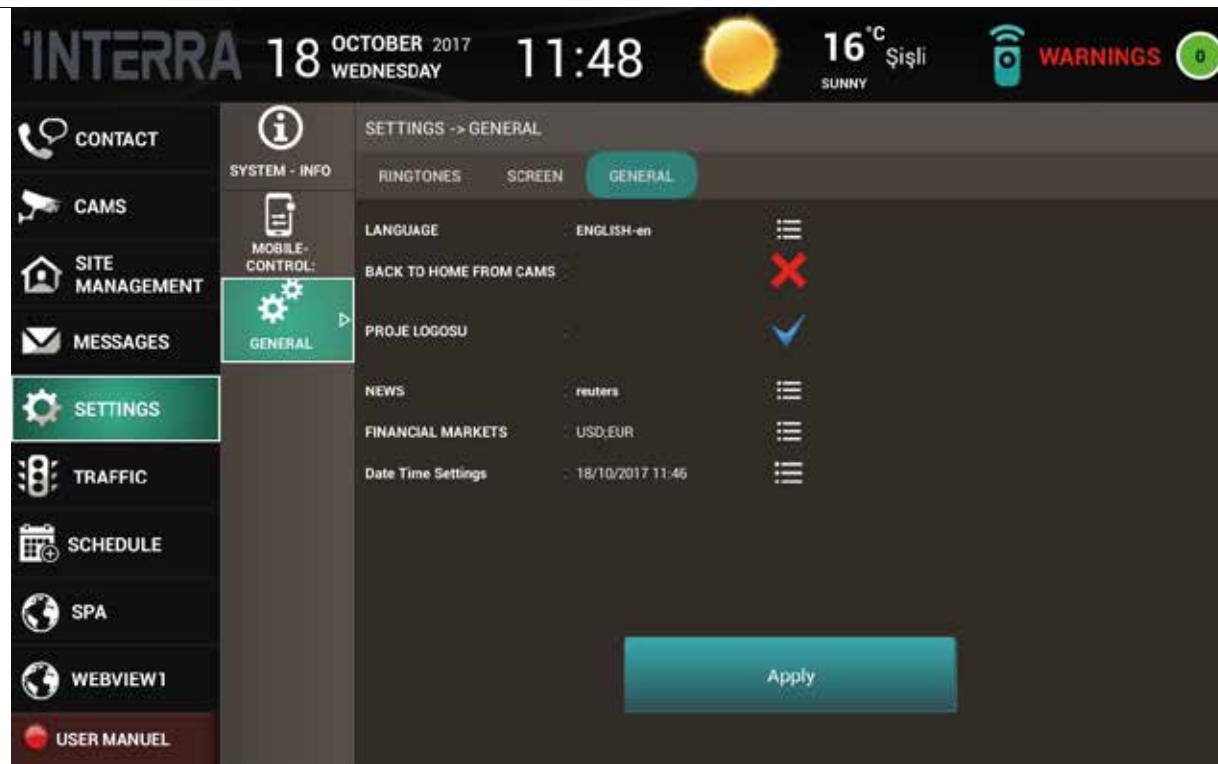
INTERRA 18 OCTOBER 2017 WEDNESDAY 11:48 16 °C Şişli SUNNY WARNINGS 0

CONTACT
CAMS
SITE MANAGEMENT
MESSAGES
SETTINGS
TRAFFIC
SCHEDULE
SPA
WEBVIEW1
USER MANUEL

SYSTEM - INFO
MOBILE-CONTROL:
GENERAL

SETTINGS -> GENERAL

RINGTONES SCREEN GENERAL

| | |
|---|---|
| LANGUAGE | ENGLISH-en |
| BACK TO HOME FROM CAMS | |
| PROJE LOGOSU | |
| NEWS | reuters |
| FINANCIAL MARKETS | USD;EUR |
| Date Time Settings | 18/10/2017 11:46 |

Apply